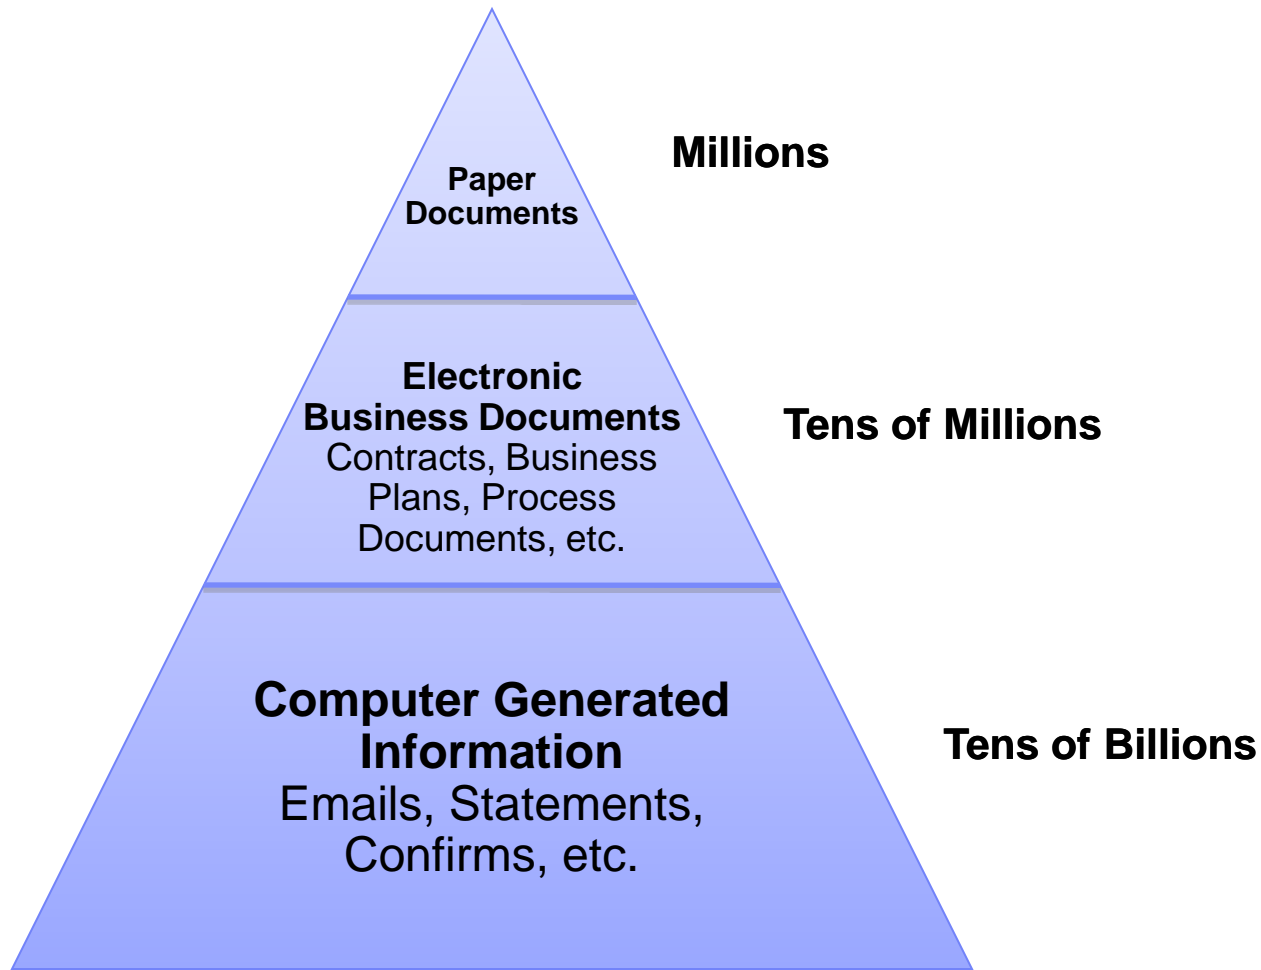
Paper Documents

Millions

Electronic Business Documents
Contracts, Business Plans, Process Documents, etc.

Tens of Millions

Computer Generated Information
Emails, Statements, Confirms, etc.

Tens of Billions